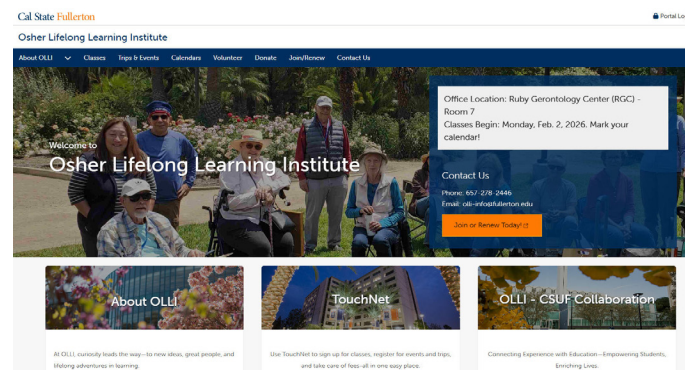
Cal State Fullerton

Portal Lo

Osher Lifelong Learning Institute

About OLLI Classes Trips & Events Calendars Volunteer Donate Join/Renew Contact Us

Welcome to
Osher Lifelong Learning Institute

Office Location: Ruby Gerontology Center (RGC) - Room 7
Classes Begin: Monday, Feb. 2, 2026. Mark your calendar!

Contact Us

Phone: 657-278-2446
Email: olli-info@fullerton.edu

Join or Renew Today!

About OLLI

At OLLI, curiosity leads the way—to new ideas, great people, and lifelong adventures in learning.

TouchNet

Use TouchNet to sign up for classes, register for events and trips, and take care of fees-all in one easy place.

OLLI - CSUF Collaboration

Connecting Experience with Education - Empowering Students, Enriching Lives.